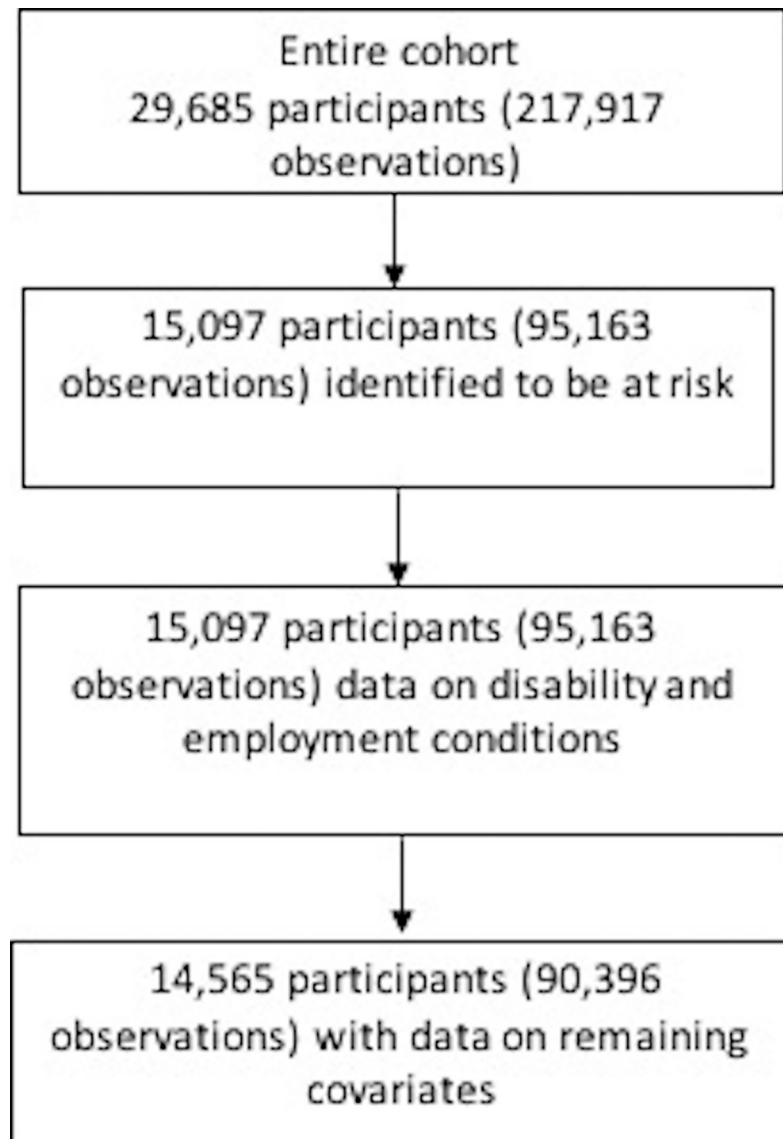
Entire cohort
29,685 participants (217,917 observations)

15,097 participants (95,163 observations) identified to be at risk

15,097 participants (95,163 observations) data on disability and employment conditions

14,565 participants (90,396 observations) with data on remaining covariates